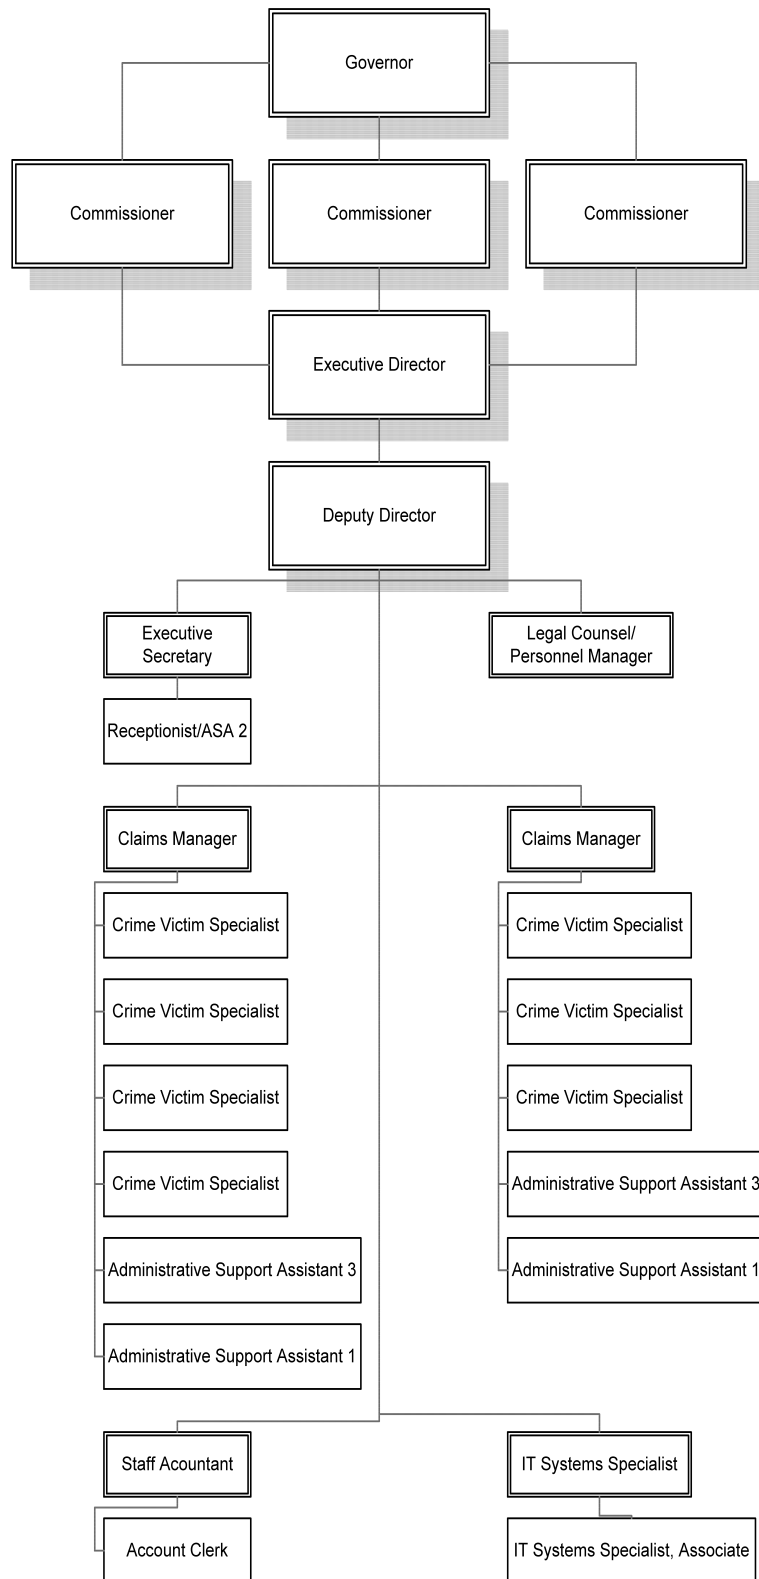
Governor

Commissioner

Commissioner

Commissioner

Executive Director

Deputy Director

Executive Secretary

Legal Counsel/ Personnel Manager

Receptionist/ASA 2

Claims Manager

Crime Victim Specialist

Crime Victim Specialist

Crime Victim Specialist

Crime Victim Specialist

Administrative Support Assistant 3

Administrative Support Assistant 1

Claims Manager

Crime Victim Specialist

Crime Victim Specialist

Crime Victim Specialist

Administrative Support Assistant 3

Administrative Support Assistant 1

Staff Acountant

Account Clerk

IT Systems Specialist

IT Systems Specialist, Associate